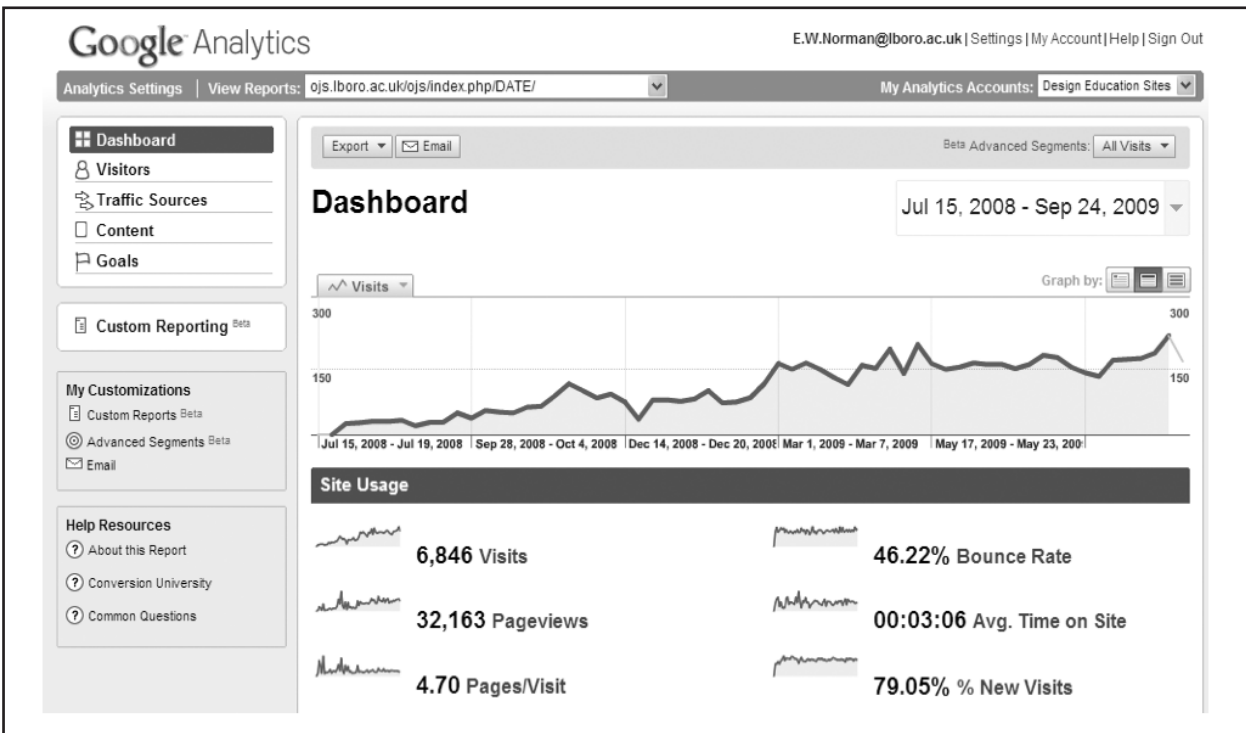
Google Analytics

E.W.Norman@lboro.ac.uk | Settings | My Account | Help | Sign Out

Analytics Settings | View Reports: ojs.lboro.ac.uk/ojs/index.php/DATE/

My Analytics Accounts: Design Education Sites

Dashboard
Visitors
Traffic Sources
Content
Goals

Custom Reporting Beta

My Customizations
Custom Reports Beta
Advanced Segments Beta
Email

Help Resources
About this Report
Conversion University
Common Questions

Export
Email

Beta Advanced Segments: All Visits

Dashboard

Jul 15, 2008 - Sep 24, 2009

Visits

Graph by:

300
150
300
150

Jul 15, 2008 - Jul 19, 2008 | Sep 28, 2008 - Oct 4, 2008 | Dec 14, 2008 - Dec 20, 2008 | Mar 1, 2009 - Mar 7, 2009 | May 17, 2009 - May 23, 200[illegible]

Site Usage

6,846 Visits

46.22% Bounce Rate

32,163 Pageviews

00:03:06 Avg. Time on Site

4.70 Pages/Visit

79.05% % New Visits